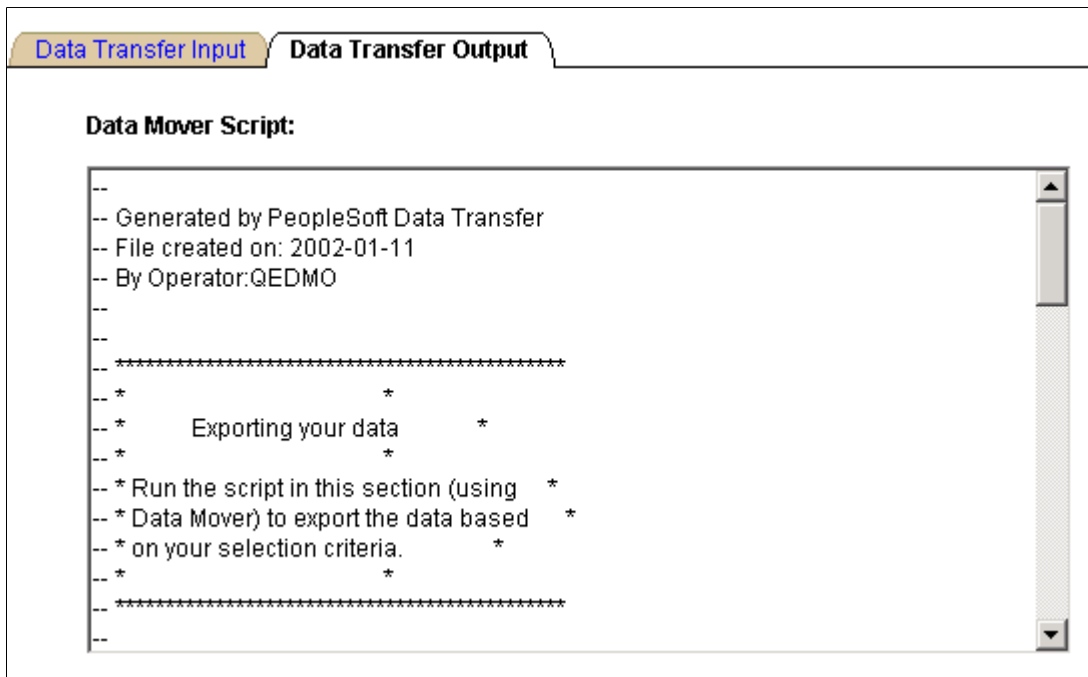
Data Transfer Input Data Transfer Output

Data Mover Script:

--
-- Generated by PeopleSoft Data Transfer
-- File created on: 2002-01-11
-- By Operator:QEDMO
--
--
-- ********************************************
-- *                                          *
-- *          Exporting your data             *
-- *                                          *
-- * Run the script in this section (using    *
-- * Data Mover) to export the data based     *
-- * on your selection criteria.              *
-- *                                          *
-- ********************************************
--